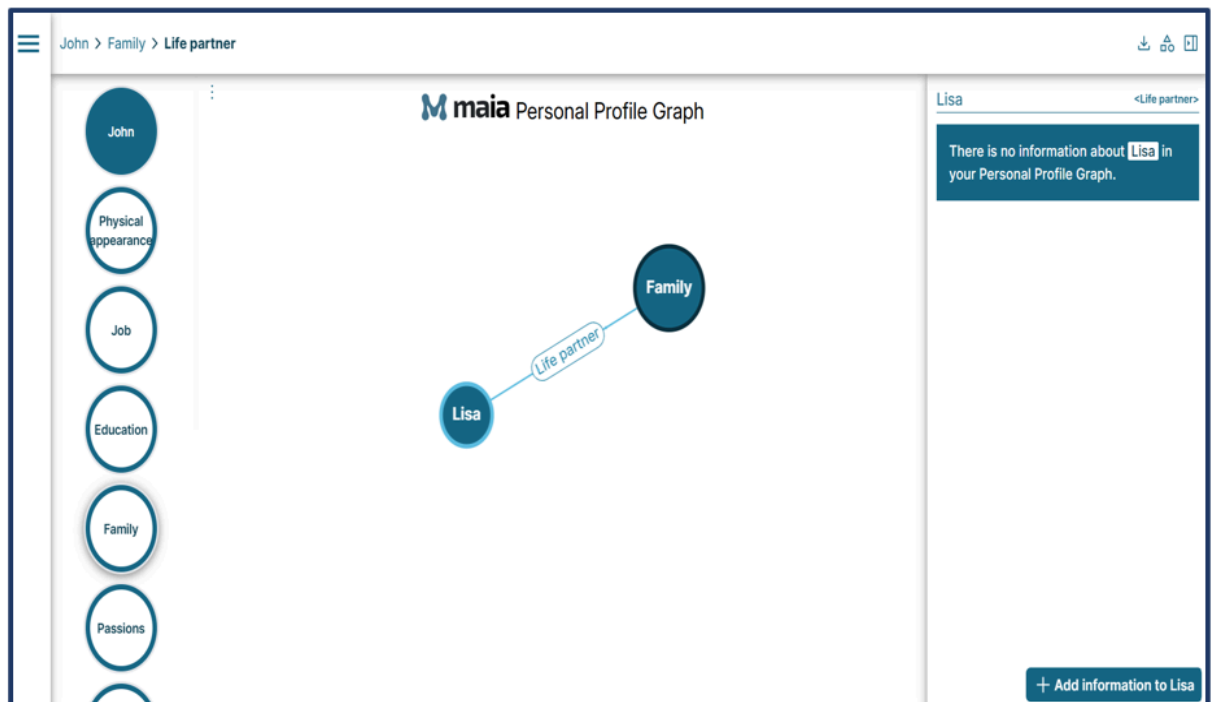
John > Family > Life partner

John

Physical appearance

Job

Education

Family

Passions

M maia Personal Profile Graph

Family

Life partner

Lisa

Lisa <Life partner>

There is no information about Lisa in your Personal Profile Graph.

+ Add information to Lisa